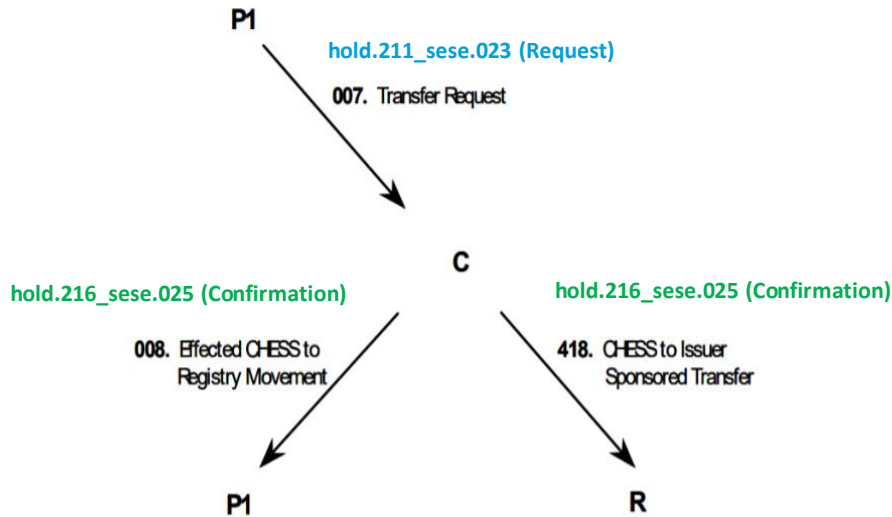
P1

hold.211_sese.023 (Request)

007. Transfer Request

C

hold.216_sese.025 (Confirmation)

008. Effected CHESS to Registry Movement

hold.216_sese.025 (Confirmation)

418. CHESS to Issuer Sponsored Transfer

P1

R